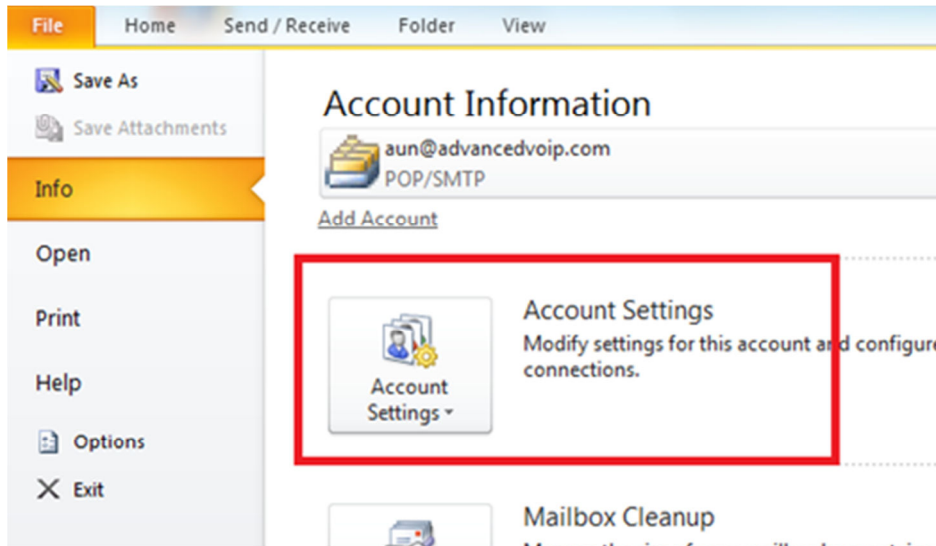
File
Home
Send / Receive
Folder
View

Save As
Save Attachments
Info
Open
Print
Help
Options
Exit

Account Information

aun@advancedvoip.com
POP/SMTP

Add Account

Account Settings

Account Settings
Modify settings for this account and configure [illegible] connections.

Mailbox Cleanup
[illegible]